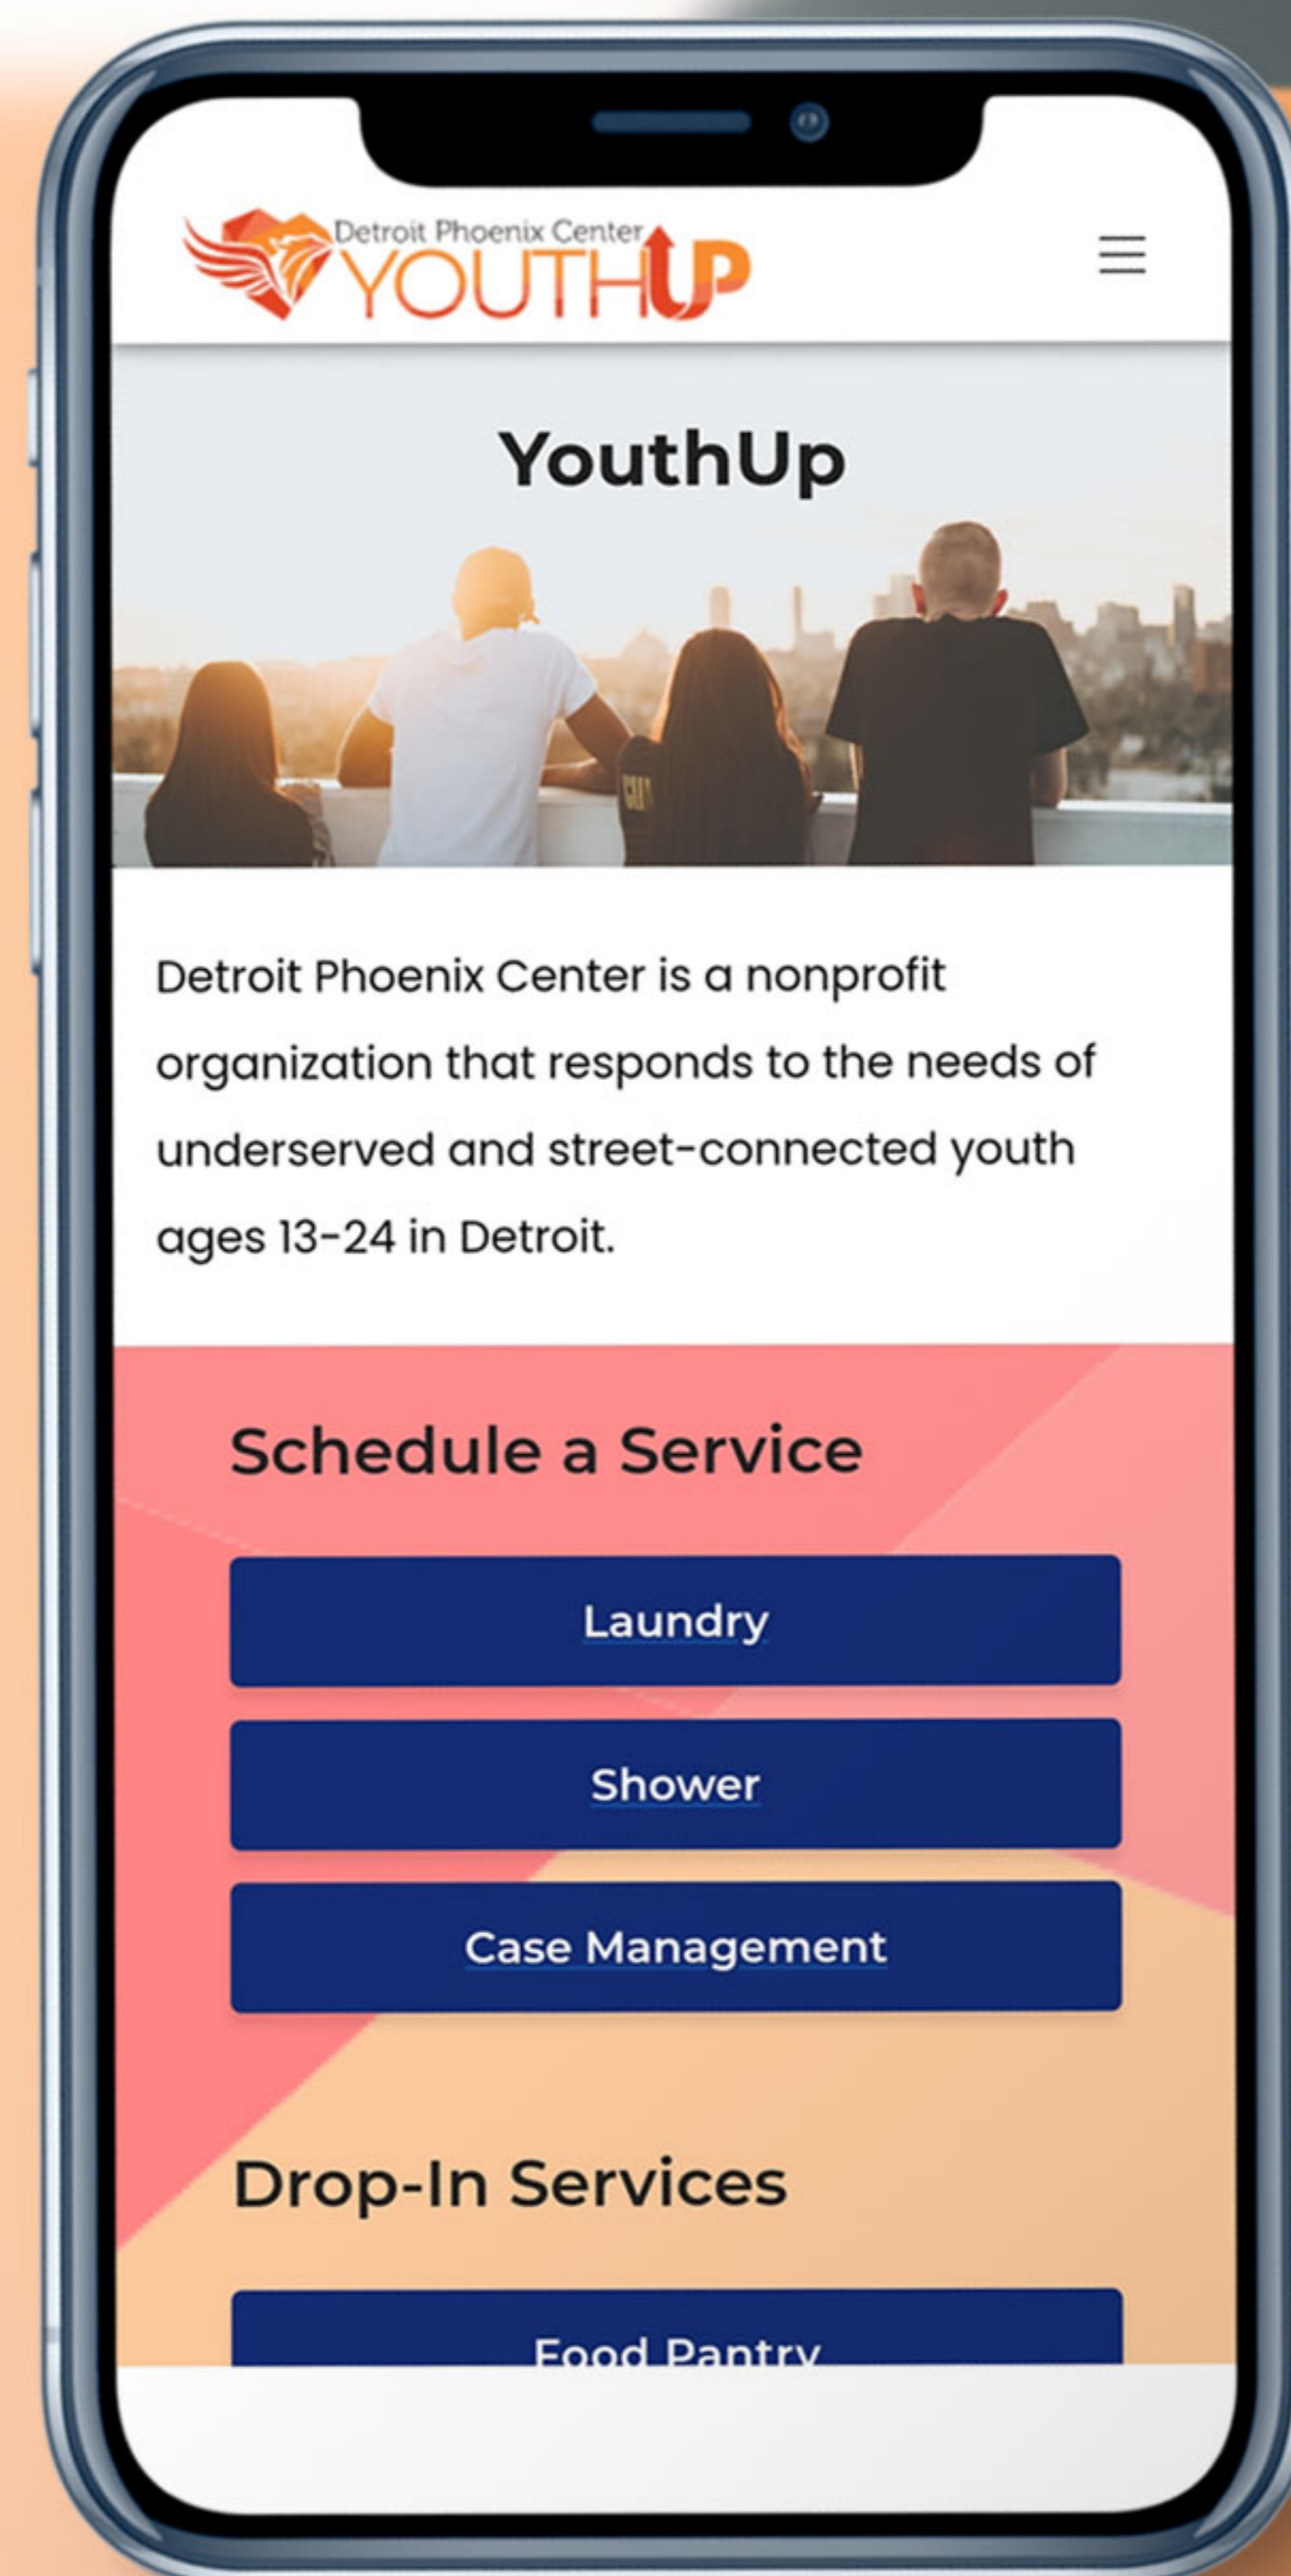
Detroit Phoenix Center
YOUTHUP

YouthUp

Detroit Phoenix Center is a nonprofit organization that responds to the needs of underserved and street-connected youth ages 13-24 in Detroit.

Schedule a Service

Laundry

Shower

Case Management

Drop-In Services

Food Pantry